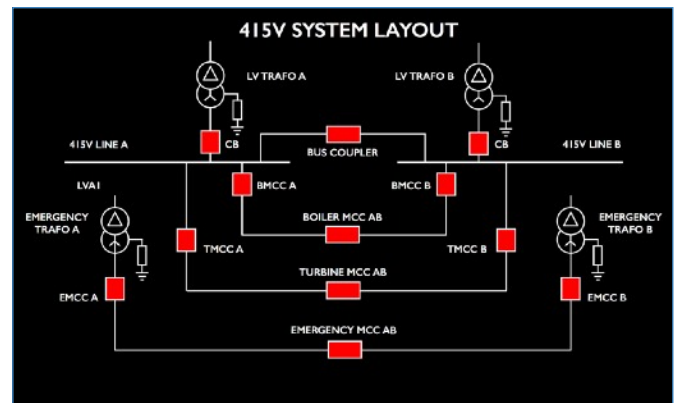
415V SYSTEM LAYOUT

LV TRAFO A

LV TRAFO B

CB

CB

415V LINE A

BUS COUPLER

415V LINE B

LVA1

BMCC A

BMCC B

EMERGENCY TRAFO A

BOILER MCC AB

EMERGENCY TRAFO B

TMCC A

TMCC B

TURBINE MCC AB

EMCC A

EMCC B

EMERGENCY MCC AB